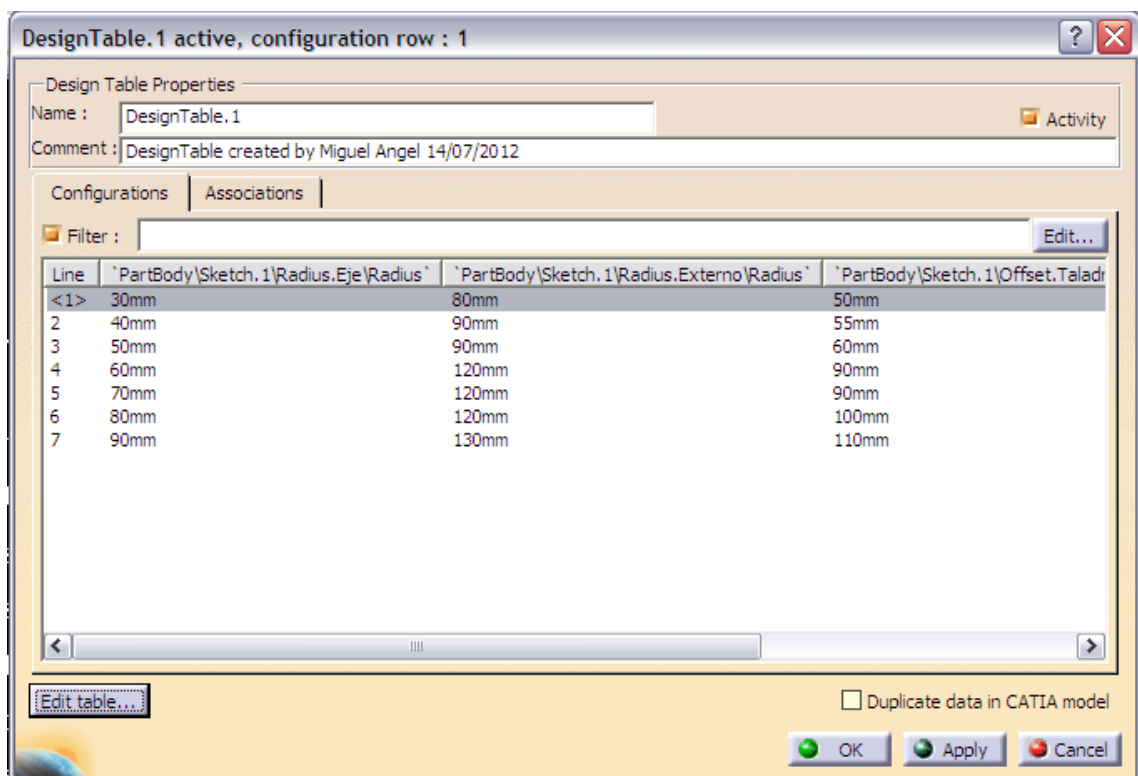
DesignTable.1 active, configuration row : 1

Design Table Properties

Name : DesignTable.1

Activity

Comment : DesignTable created by Miguel Angel 14/07/2012

Configurations | Associations

Filter :

Edit...

| Line | `PartBody\Sketch.1\Radius.Eje\Radius` | `PartBody\Sketch.1\Radius.Externo\Radius` | `PartBody\Sketch.1\Offset.Taladr |
|---|---|---|---|
| <1> | 30mm | 80mm | 50mm |
| 2 | 40mm | 90mm | 55mm |
| 3 | 50mm | 90mm | 60mm |
| 4 | 60mm | 120mm | 90mm |
| 5 | 70mm | 120mm | 90mm |
| 6 | 80mm | 120mm | 100mm |
| 7 | 90mm | 130mm | 110mm |

Edit table...

Duplicate data in CATIA model

OK Apply Cancel